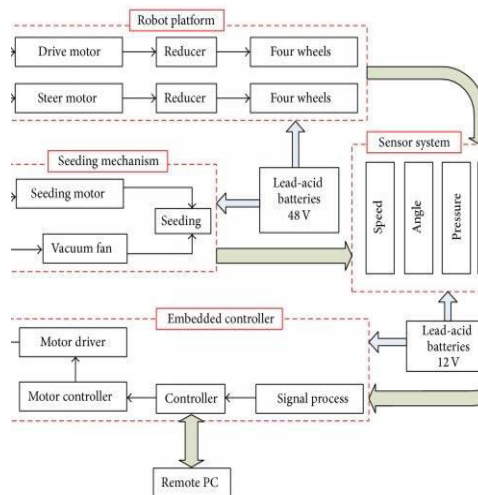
Robot platform

Drive motor

Reducer

Four wheels

Steer motor

Reducer

Four wheels

Seeding mechanism

Lead-acid batteries 48 V

Sensor system

Seeding motor

Seeding

Vacuum fan

Speed

Angle

Pressure

Embedded controller

Motor driver

Lead-acid batteries 12 V

Motor controller

Controller

Signal process

Remote PC